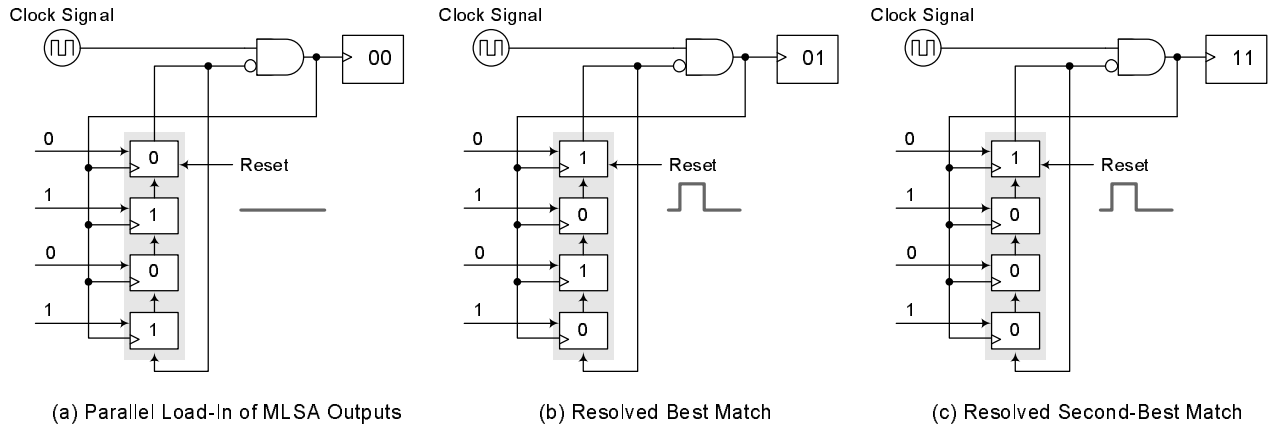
Clock Signal

00

0

0

Reset

1

1

0

0

1

1

(a) Parallel Load-In of MLSA Outputs

Clock Signal

01

0

1

Reset

1

0

0

1

1

0

(b) Resolved Best Match

Clock Signal

11

0

1

Reset

1

0

0

0

1

0

(c) Resolved Second-Best Match